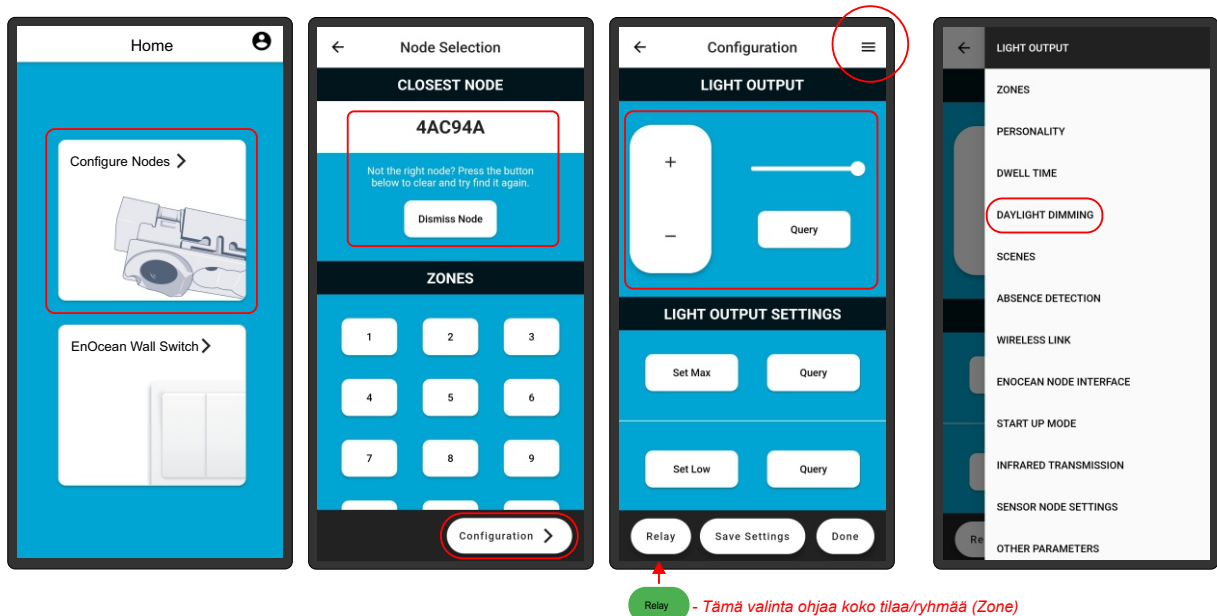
Home

Configure Nodes

EnOcean Wall Switch

Node Selection

CLOSEST NODE

4AC94A

Not the right node? Press the button below to clear and try find it again.

Dismiss Node

ZONES

| 1 | 2 | 3 |
|---|---|---|
| 4 | 5 | 6 |
| 7 | 8 | 9 |

Configuration

Configuration

LIGHT OUTPUT

+

−

Query

LIGHT OUTPUT SETTINGS

Set Max

Query

Set Low

Query

Relay

Save Settings

Done

LIGHT OUTPUT

ZONES

PERSONALITY

DWELL TIME

DAYLIGHT DIMMING

SCENES

ABSENCE DETECTION

WIRELESS LINK

ENOCEAN NODE INTERFACE

START UP MODE

INFRARED TRANSMISSION

SENSOR NODE SETTINGS

OTHER PARAMETERS

Re

Relay - Tämä valinta ohjaa koko tilaa/ryhmää (Zone)